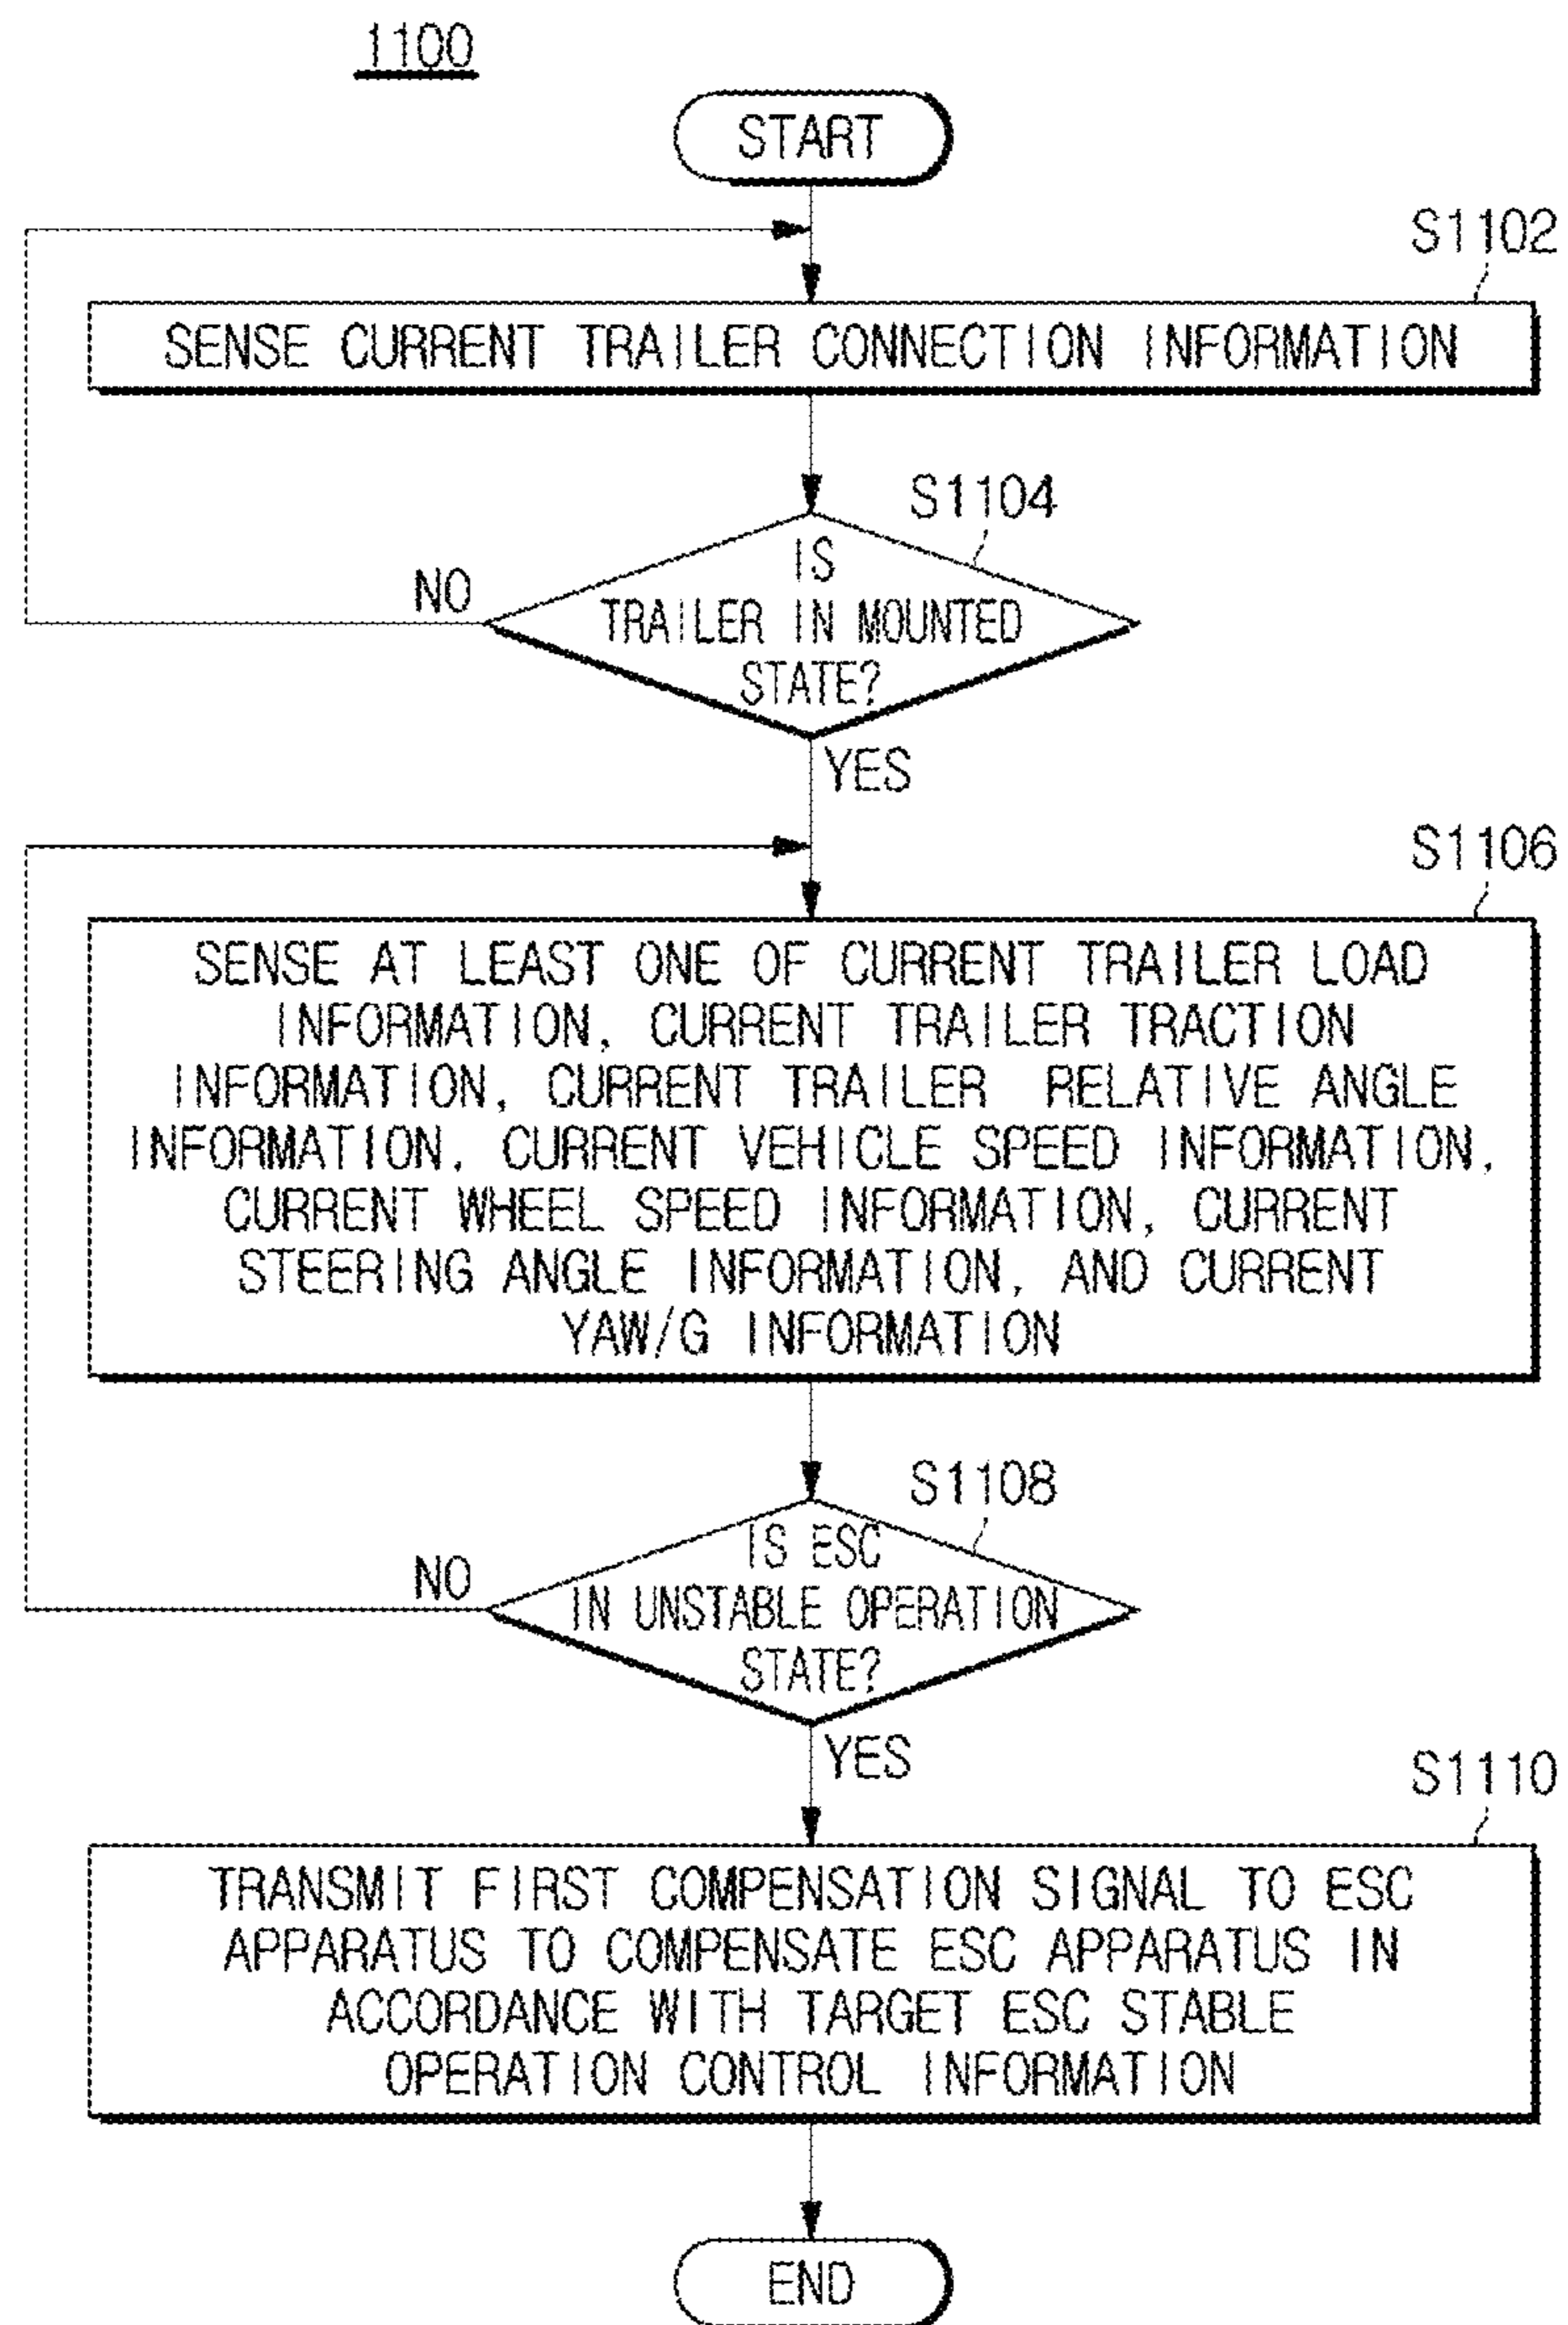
1100

START

S1102

SENSE CURRENT TRAILER CONNECTION INFORMATION

S1104

IS TRAILER IN MOUNTED STATE?

NO

YES

S1106

SENSE AT LEAST ONE OF CURRENT TRAILER LOAD INFORMATION, CURRENT TRAILER TRACTION INFORMATION, CURRENT TRAILER RELATIVE ANGLE INFORMATION, CURRENT VEHICLE SPEED INFORMATION, CURRENT WHEEL SPEED INFORMATION, CURRENT STEERING ANGLE INFORMATION, AND CURRENT YAW/G INFORMATION

S1108

IS ESC IN UNSTABLE OPERATION STATE?

NO

YES

S1110

TRANSMIT FIRST COMPENSATION SIGNAL TO ESC APPARATUS TO COMPENSATE ESC APPARATUS IN ACCORDANCE WITH TARGET ESC STABLE OPERATION CONTROL INFORMATION

END